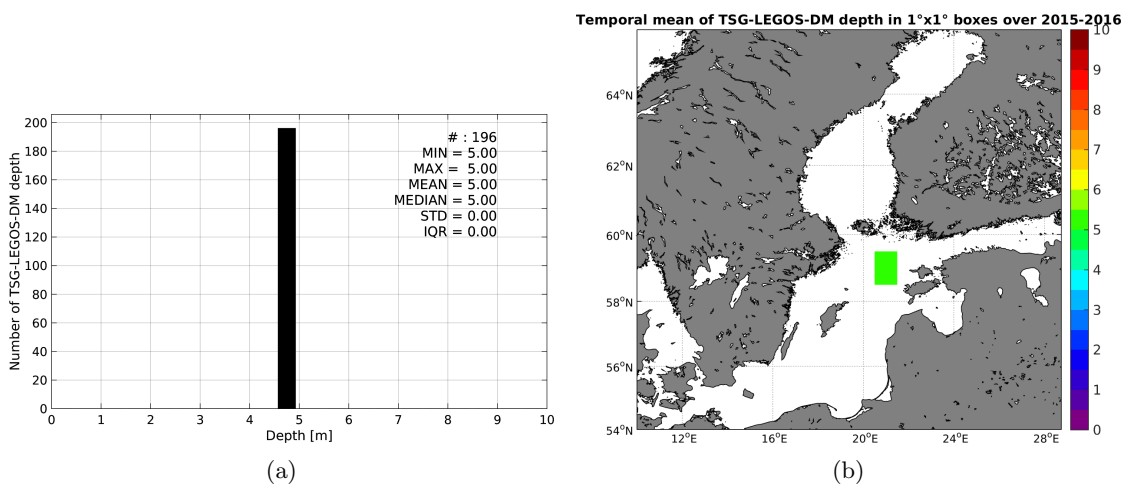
200
180
160
140
120
100
80
60
40
20
0
Number of TSG-LEGOS-DM depth
# : 196
MIN = 5.00
MAX = 5.00
MEAN = 5.00
MEDIAN = 5.00
STD = 0.00
IQR = 0.00
0 1 2 3 4 5 6 7 8 9 10
Depth [m]
(a)

Temporal mean of TSG-LEGOS-DM depth in 1°x1° boxes over 2015-2016
$64^oN$
$62^oN$
$60^oN$
$58^oN$
$56^oN$
$54^oN$
$12^oE$ $16^oE$ $20^oE$ $24^oE$ $28^oE$
10
9
8
7
6
5
4
3
2
1
0
(b)